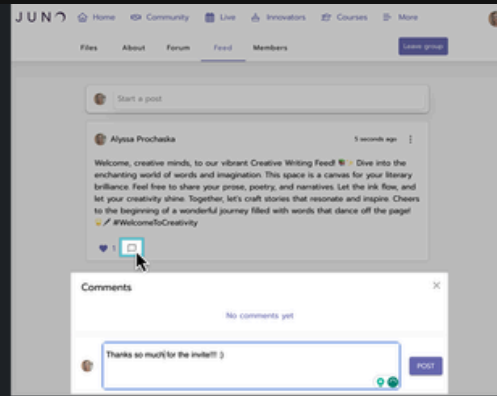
JUNO Home Community Live Innovators Courses More

Files About Forum Feed Members

Leave group

Start a post

Alyssa Prochaska

5 seconds ago

Welcome, creative minds, to our vibrant Creative Writing Feed! Dive into the enchanting world of words and imagination. This space is a canvas for your literary brilliance. Feel free to share your prose, poetry, and narratives. Let the ink flow, and let your creativity shine. Together, let's craft stories that resonate and inspire. Cheers to the beginning of a wonderful journey filled with words that dance off the page! #WelcomeToCreativity

1

Comments

No comments yet

Thanks so much for the invite!!! :)

POST